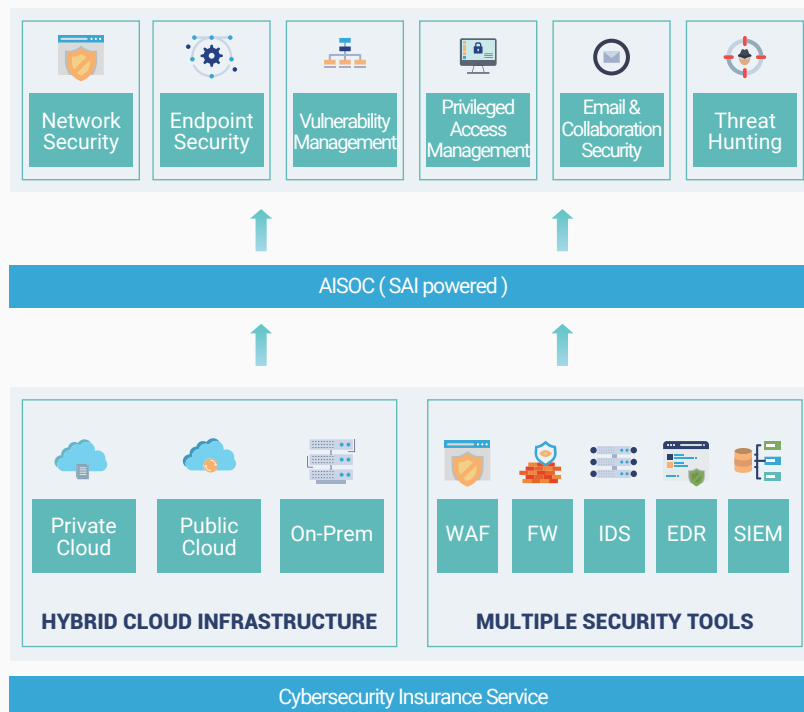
Network Security

Endpoint Security

Vulnerability Management

Privileged Access Management

Email & Collaboration Security

Threat Hunting

AISOC ( SAI powered )

Private Cloud

Public Cloud

On-Prem

HYBRID CLOUD INFRASTRUCTURE

WAF

FW

IDS

EDR

SIEM

MULTIPLE SECURITY TOOLS

Cybersecurity Insurance Service